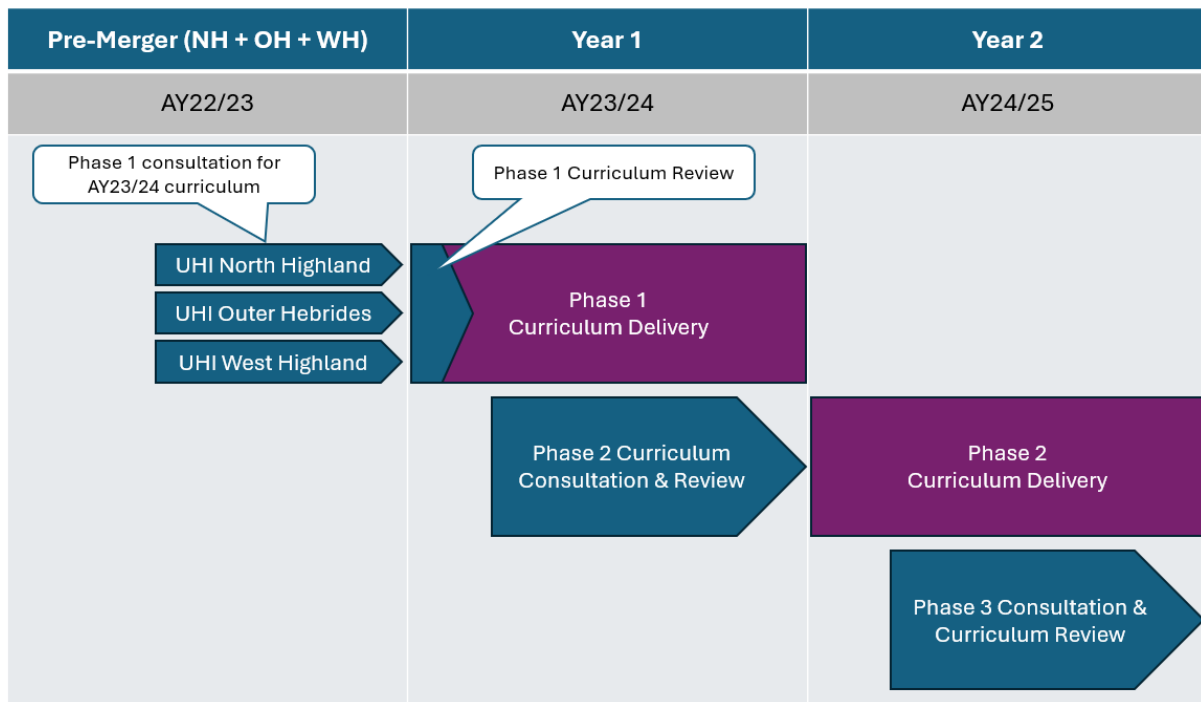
| Pre-Merger (NH + OH + WH) | Year 1 | Year 2 |
|---|---|---|
| AY22/23 | AY23/24 | AY24/25 |

Phase 1 consultation for AY23/24 curriculum

Phase 1 Curriculum Review

UHI North Highland

UHI Outer Hebrides

UHI West Highland

Phase 1 Curriculum Delivery

Phase 2 Curriculum Consultation & Review

Phase 2 Curriculum Delivery

Phase 3 Consultation & Curriculum Review